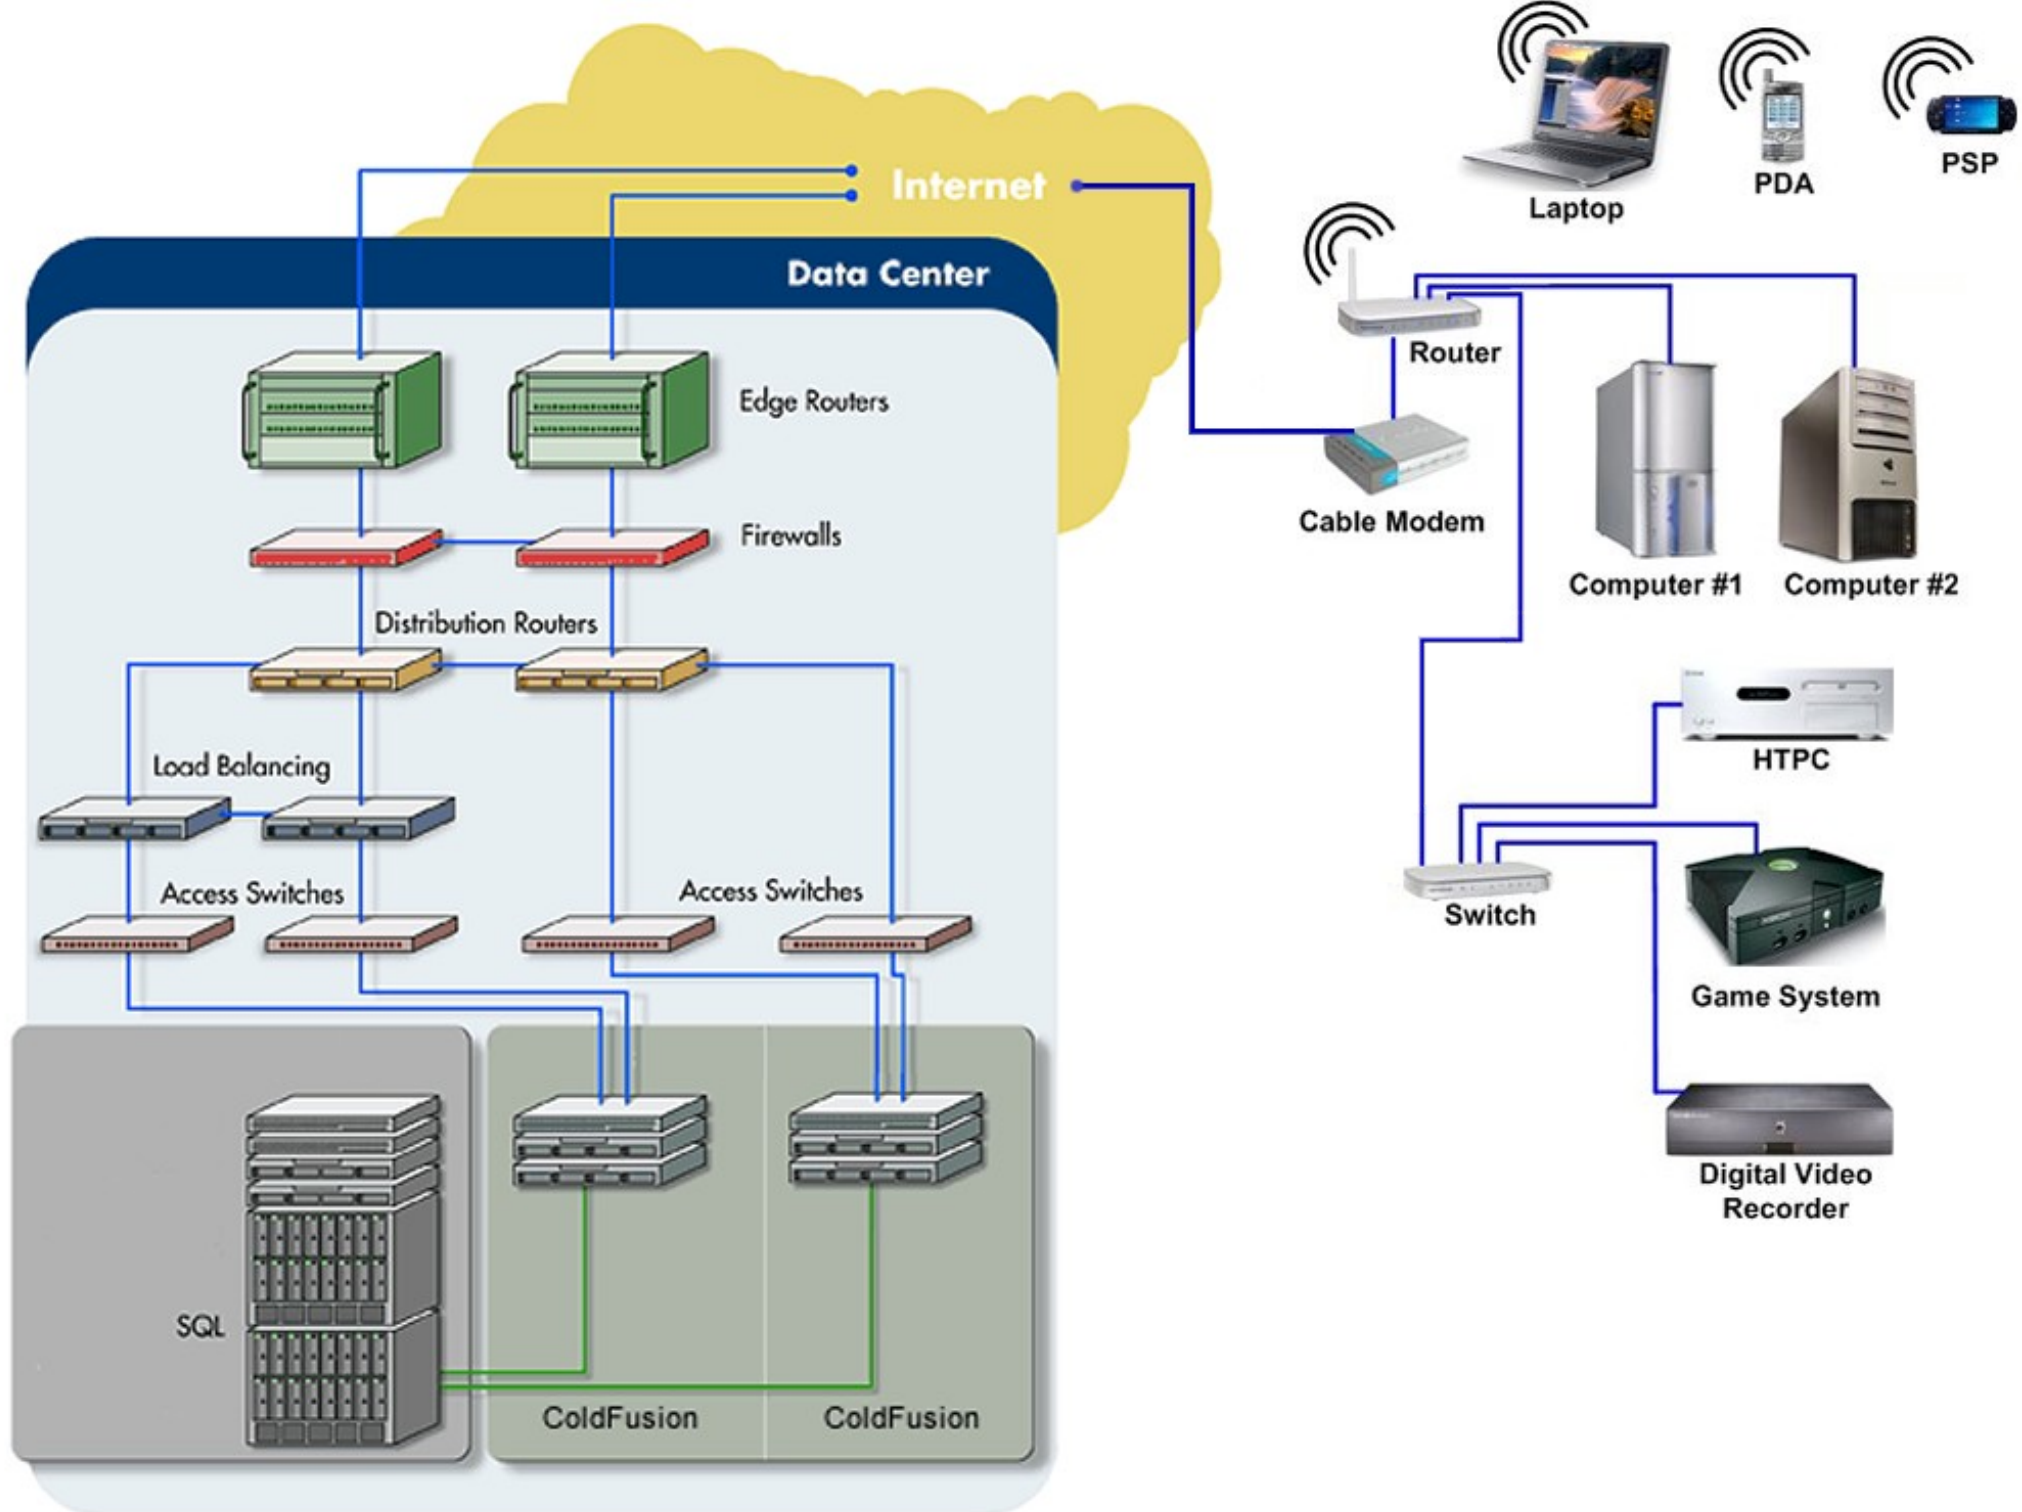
Internet

Data Center

Edge Routers

Firewalls

Distribution Routers

Load Balancing

Access Switches

Access Switches

SQL

ColdFusion

ColdFusion

Laptop

PDA

PSP

Router

Cable Modem

Computer #1

Computer #2

HTPC

Switch

Game System

Digital Video Recorder